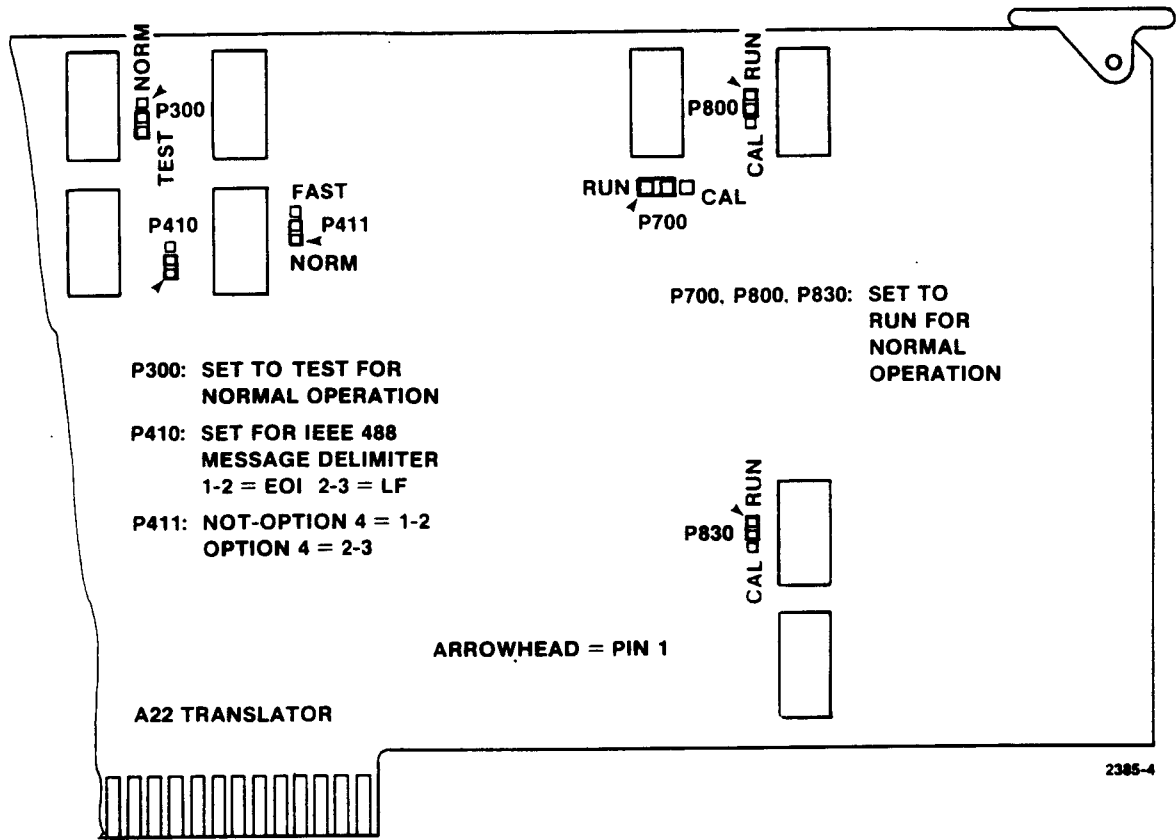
NORM
P300
TEST

RUN
P800
CAL

RUN CAL
P700

FAST
P410
P411
NORM

P700, P800, P830: SET TO RUN FOR NORMAL OPERATION

P300: SET TO TEST FOR NORMAL OPERATION

P410: SET FOR IEEE 488 MESSAGE DELIMITER
1-2 = EOI 2-3 = LF

P411: NOT-OPTION 4 = 1-2
OPTION 4 = 2-3

RUN
P830
CAL

ARROWHEAD = PIN 1

A22 TRANSLATOR

2385-4